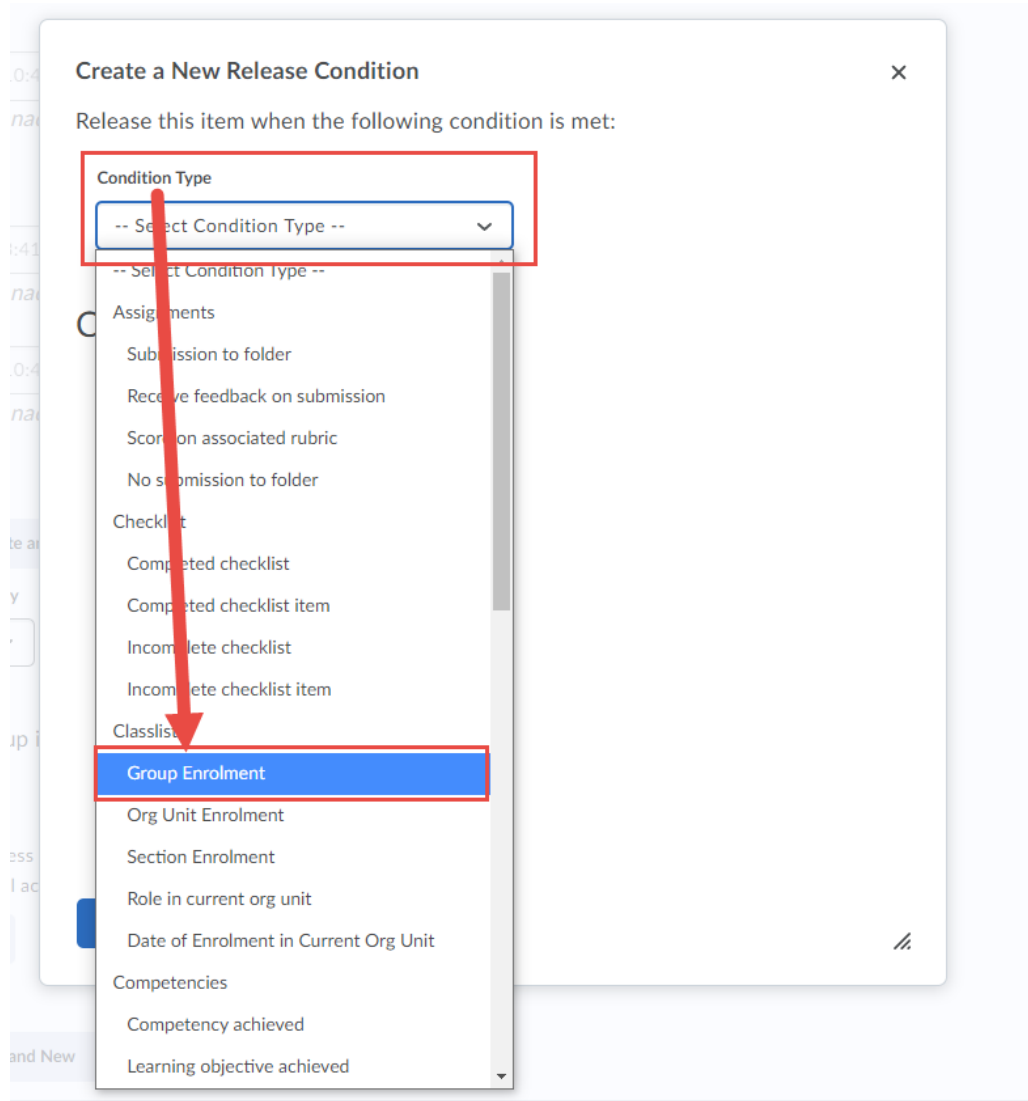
Create a New Release Condition

×

Release this item when the following condition is met:

Condition Type

-- Se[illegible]ct Condition Type --

-- Select Condition Type --
Assig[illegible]ments
Sub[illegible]ission to folder
Rece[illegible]ve feedback on submission
Scor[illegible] on associated rubric
No s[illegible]bmission to folder
Checkl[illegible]t
Comp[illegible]eted checklist
Comp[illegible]eted checklist item
Incom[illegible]lete checklist
Incom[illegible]ete checklist item
Classlis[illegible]
Group Enrolment
Org Unit Enrolment
Section Enrolment
Role in current org unit
Date of Enrolment in Current Org Unit
Competencies
Competency achieved
Learning objective achieved

and New